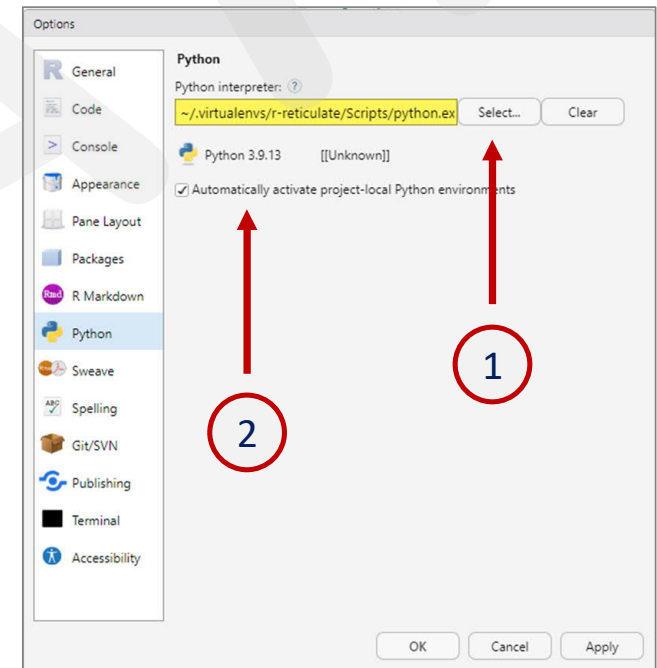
Options

General
Code
Console
Appearance
Pane Layout
Packages
R Markdown
Python
Sweave
Spelling
Git/SVN
Publishing
Terminal
Accessibility

Python

Python interpreter: ?

~/.virtualenvs/r-reticulate/Scripts/python.ex

Select...

Clear

Python 3.9.13 [[Unknown]]

✓ Automatically activate project-local Python environments

1

2

OK

Cancel

Apply